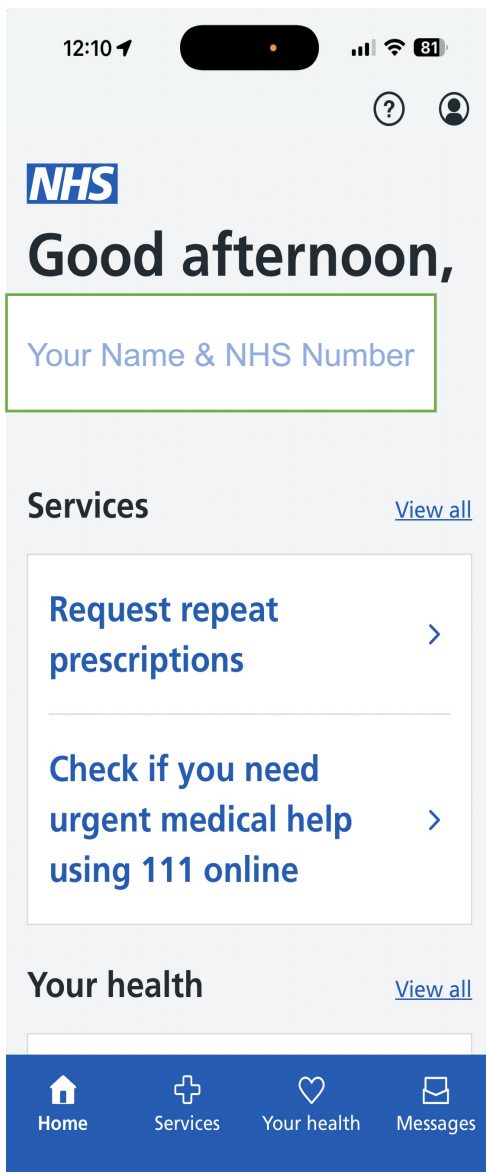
12:10

81

?

NHS

Good afternoon,

Your Name & NHS Number

Services

View all

Request repeat prescriptions

Check if you need urgent medical help using 111 online

Your health

View all

Home

Services

Your health

Messages